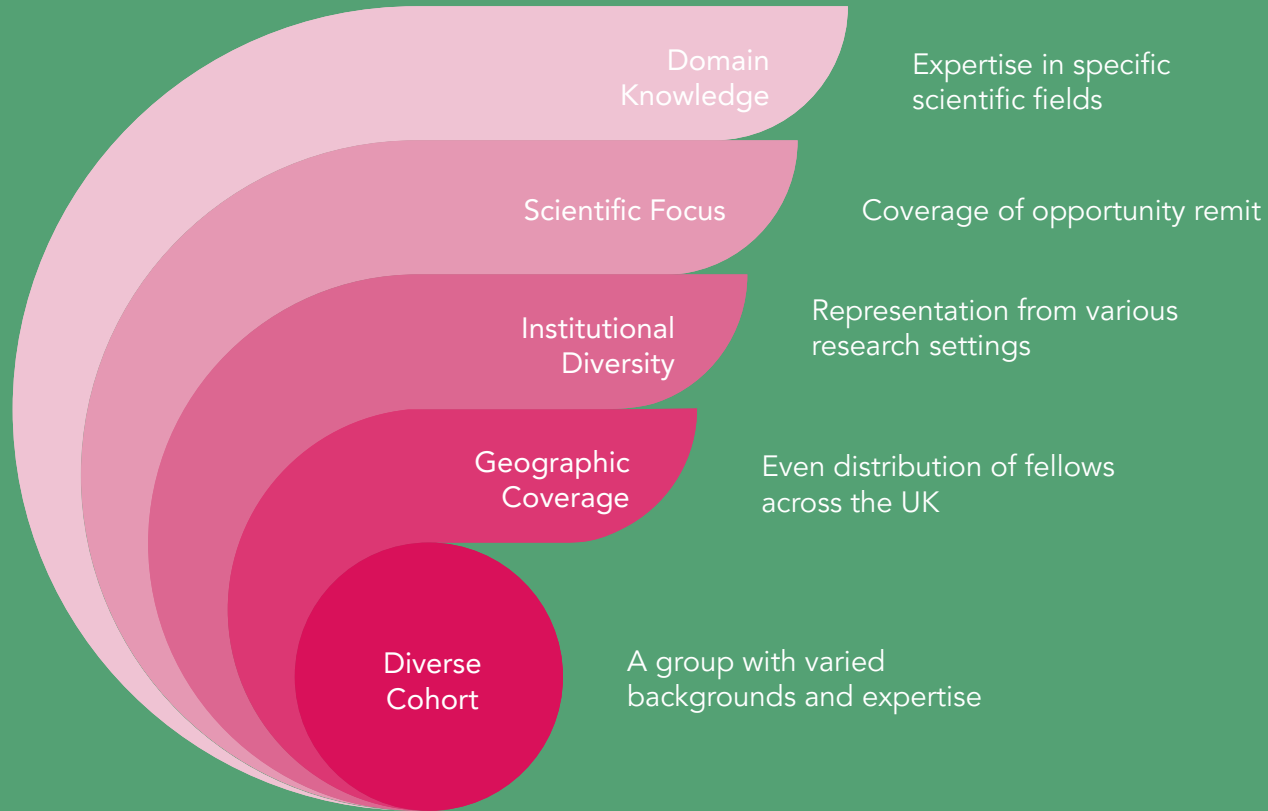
Domain Knowledge

Expertise in specific scientific fields

Scientific Focus

Coverage of opportunity remit

Institutional Diversity

Representation from various research settings

Geographic Coverage

Even distribution of fellows across the UK

Diverse Cohort

A group with varied backgrounds and expertise